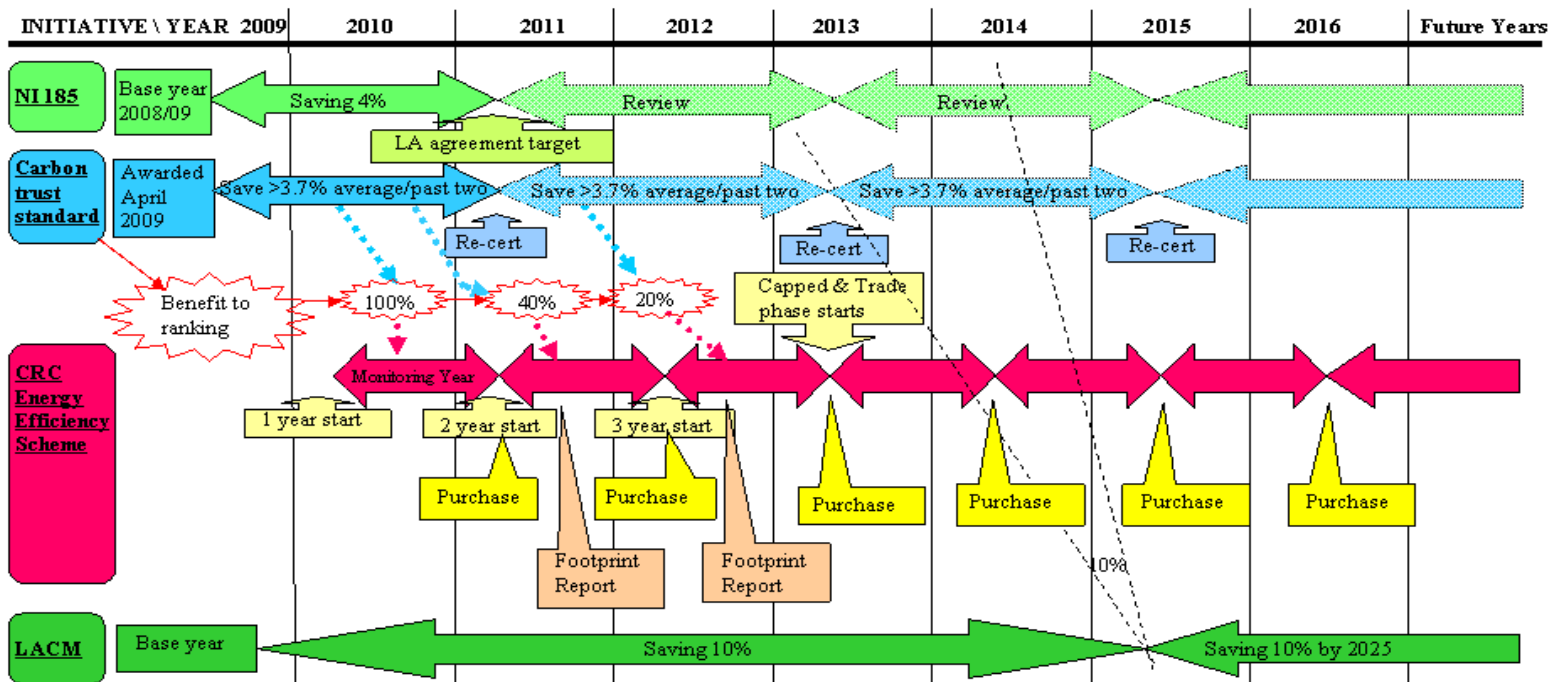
INITIATIVE \ YEAR 2009 | 2010 | 2011 | 2012 | 2013 | 2014 | 2015 | 2016 | Future Years

NI 185

Base year 2008/09

Saving 4%

Review

Review

LA agreement target

Carbon trust standard

Awarded April 2009

Save >3.7% average/past two

Save >3.7% average/past two

Save >3.7% average/past two

Re-cert

Re-cert

Re-cert

Benefit to ranking

100%

40%

20%

Capped & Trade phase starts

CRC Energy Efficiency Scheme

Monitoring Year

1 year start

2 year start

3 year start

Purchase

Purchase

Purchase

Purchase

Purchase

Purchase

Footprint Report

Footprint Report

10%

LACM

Base year

Saving 10%

Saving 10% by 2025